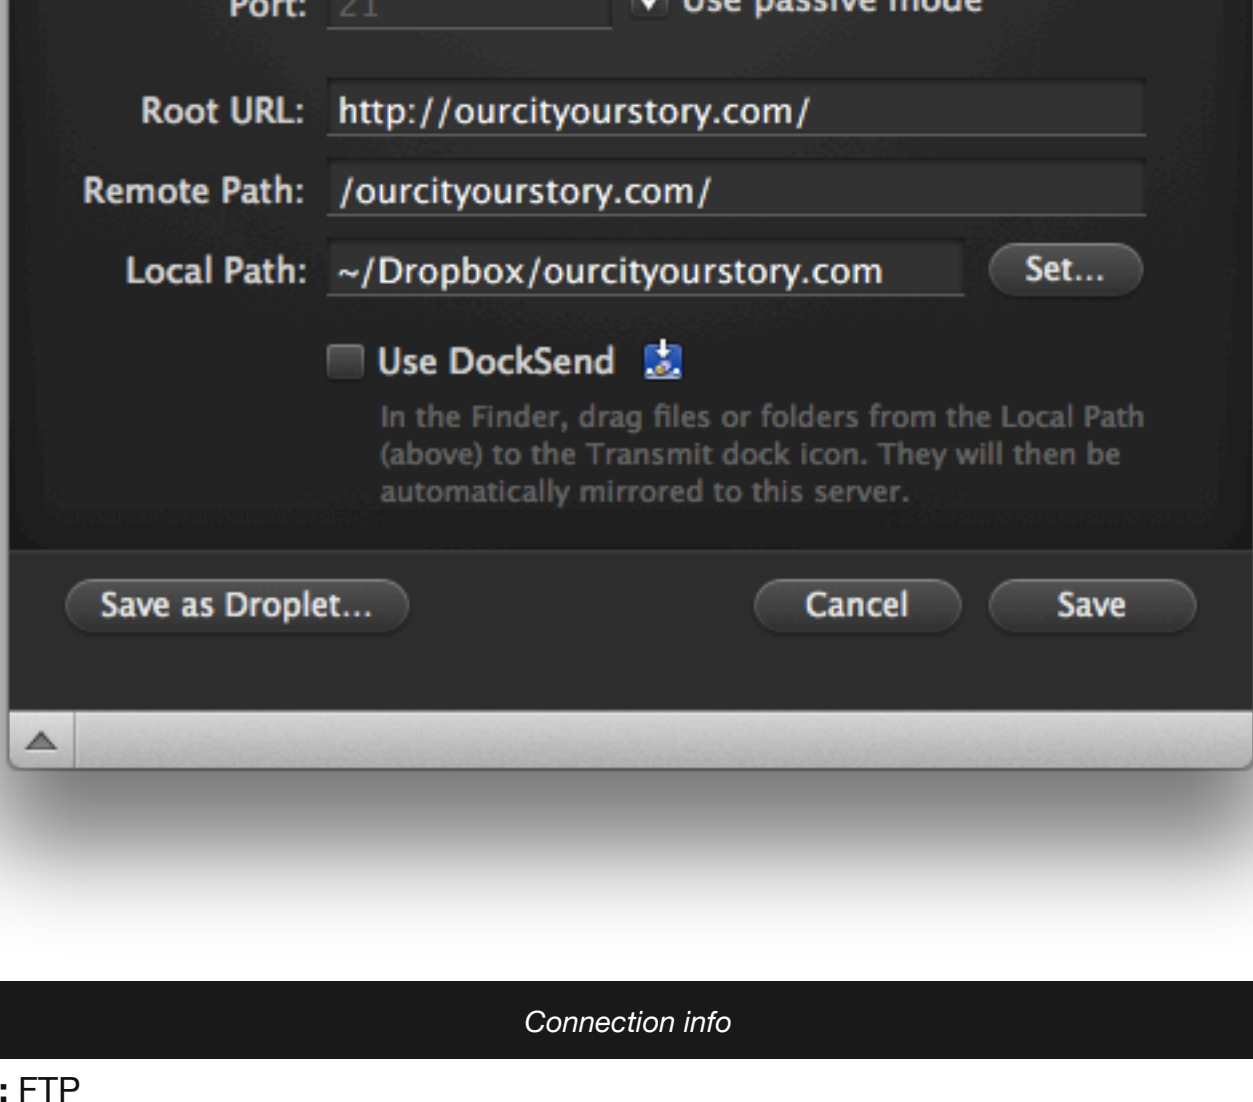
Port: 21

Use passive mode

Root URL: http://ourcityourstory.com/

Remote Path: /ourcityourstory.com/

Local Path: ~/Dropbox/ourcityourstory.com

Set...

Use DockSend

In the Finder, drag files or folders from the Local Path (above) to the Transmit dock icon. They will then be automatically mirrored to this server.

Save as Droplet...

Cancel

Save

Connection info

: FTP